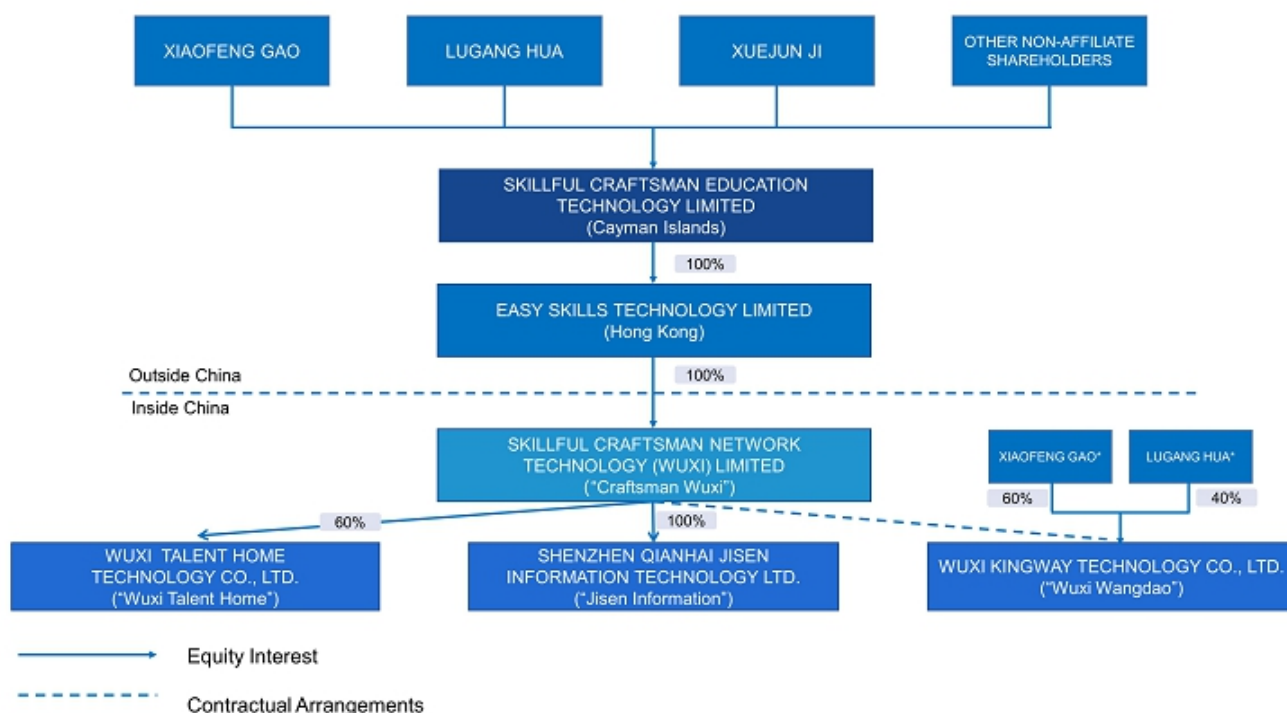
XIAOFENG GAO

LUGANG HUA

XUEJUN JI

OTHER NON-AFFILIATE SHAREHOLDERS

SKILLFUL CRAFTSMAN EDUCATION TECHNOLOGY LIMITED
(Cayman Islands)

100%

EASY SKILLS TECHNOLOGY LIMITED
(Hong Kong)

Outside China

100%

Inside China

SKILLFUL CRAFTSMAN NETWORK TECHNOLOGY (WUXI) LIMITED
("Craftsman Wuxi")

XIAOFENG GAO*

LUGANG HUA*

60%

40%

60%

100%

WUXI TALENT HOME TECHNOLOGY CO., LTD.
("Wuxi Talent Home")

SHENZHEN QIANHAI JISEN INFORMATION TECHNOLOGY LTD.
("Jisen Information")

WUXI KINGWAY TECHNOLOGY CO., LTD.
("Wuxi Wangdao")

Equity Interest

Contractual Arrangements